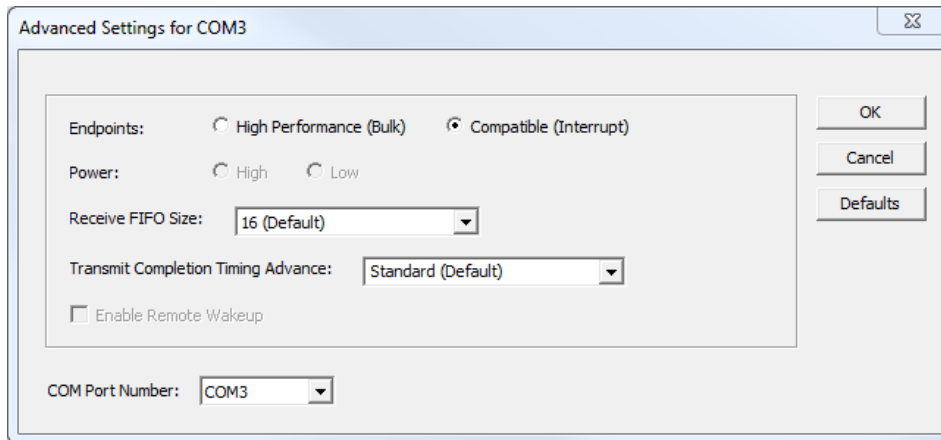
Advanced Settings for COM3

Endpoints: High Performance (Bulk) Compatible (Interrupt)

Power: High Low

Receive FIFO Size: 16 (Default)

Transmit Completion Timing Advance: Standard (Default)

Enable Remote Wakeup

COM Port Number: COM3

OK

Cancel

Defaults